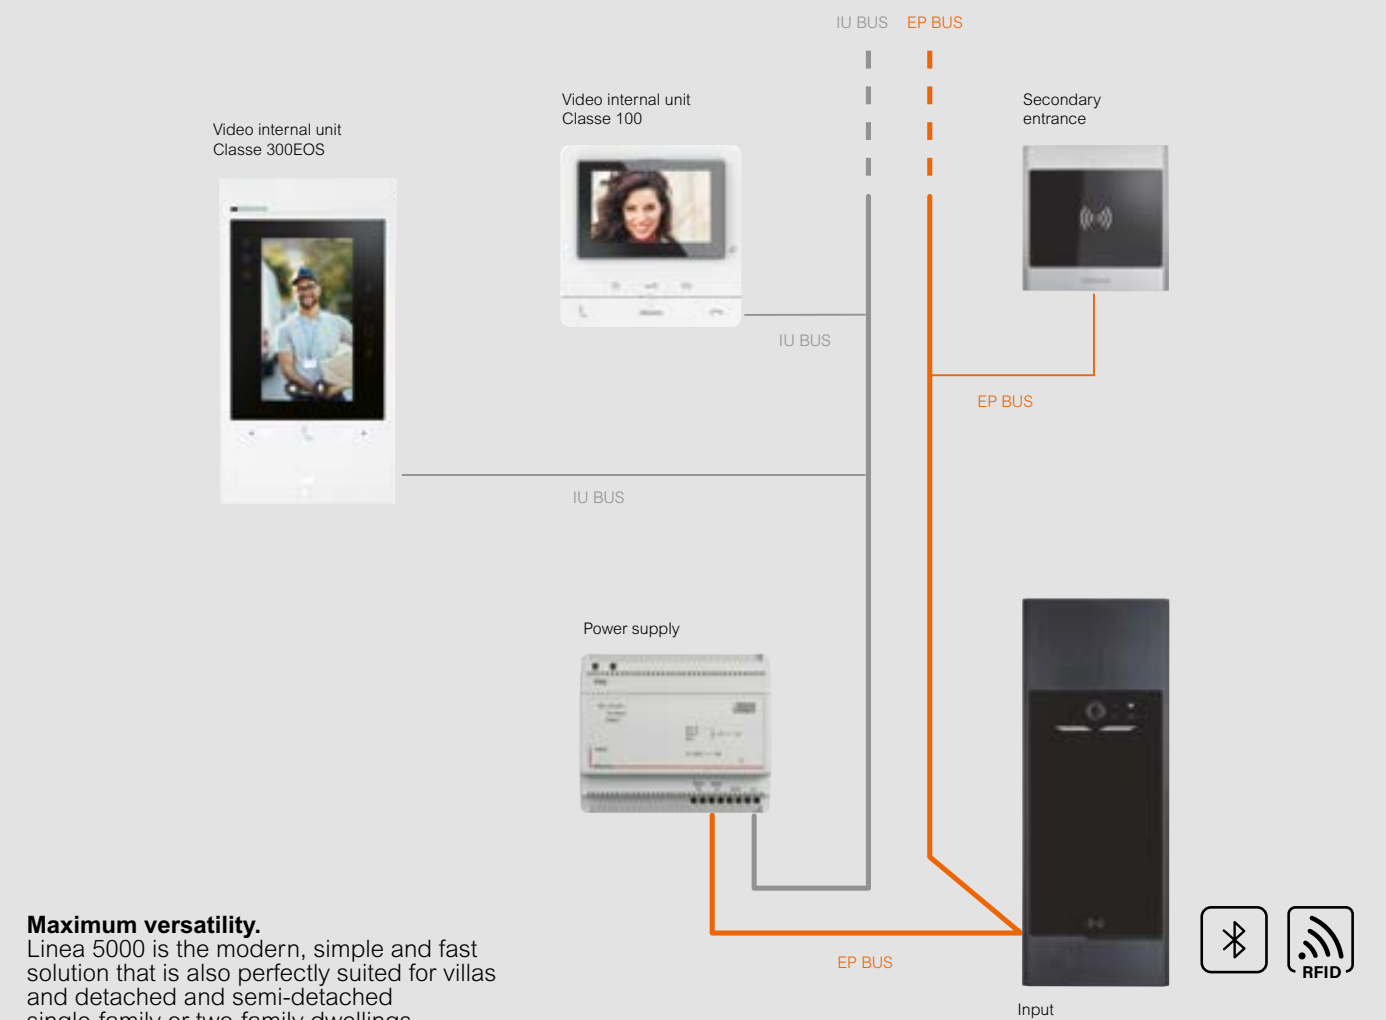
IU BUS EP BUS

Video internal unit
Classe 300EOS

Video internal unit
Classe 100

Secondary
entrance

IU BUS

EP BUS

IU BUS

Power supply

EP BUS

Input

RFID

**Maximum versatility.**
Linea 5000 is the modern, simple and fast solution that is also perfectly suited for villas and detached and semi-detached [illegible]